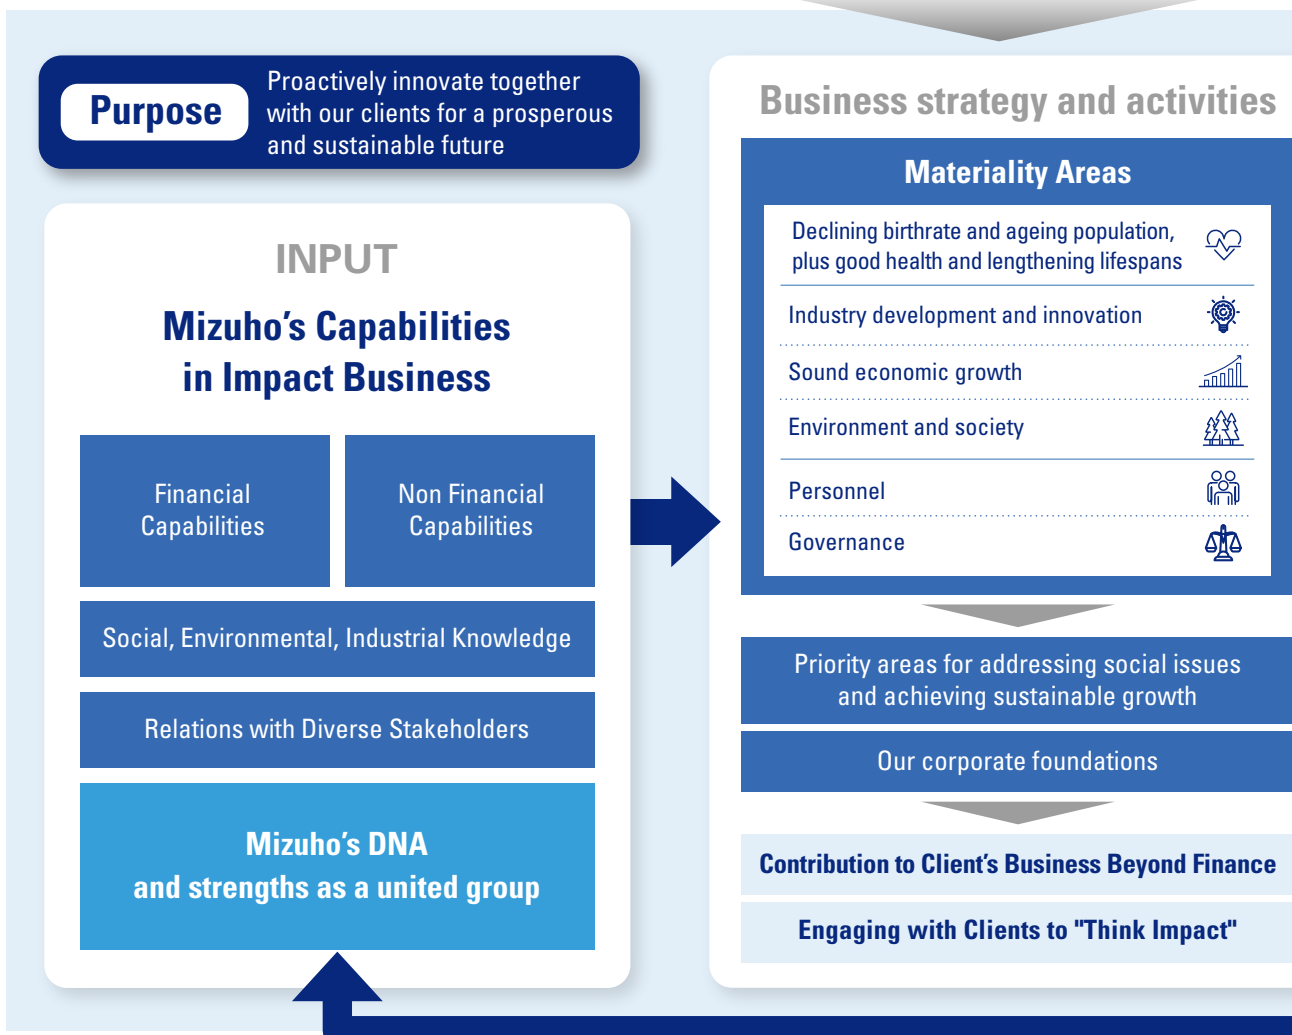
Purpose

Proactively innovate together with our clients for a prosperous and sustainable future

INPUT

Mizuho’s Capabilities in Impact Business

Financial Capabilities

Non Financial Capabilities

Social, Environmental, Industrial Knowledge

Relations with Diverse Stakeholders

Mizuho’s DNA and strengths as a united group

Business strategy and activities

Materiality Areas

Declining birthrate and ageing population, plus good health and lengthening lifespans

Industry development and innovation

Sound economic growth

Environment and society

Personnel

Governance

Priority areas for addressing social issues and achieving sustainable growth

Our corporate foundations

Contribution to Client’s Business Beyond Finance

Engaging with Clients to "Think Impact"